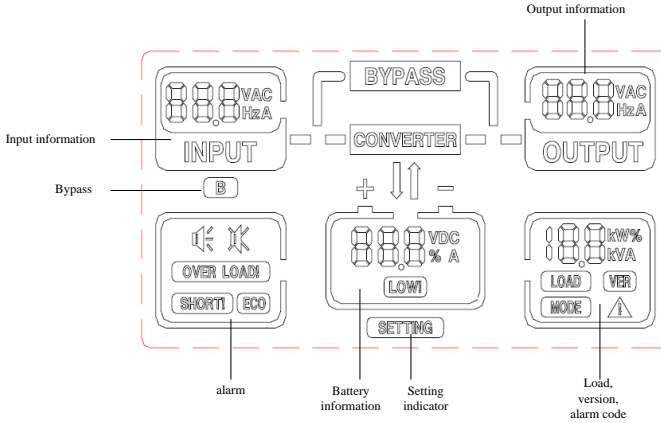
Output information

BYPASS

88.8 VAC HzA
INPUT

CONVERTER

88.8 VAC HzA
OUTPUT

Input information

Bypass

B

+ −

OVER LOAD!
SHORT! ECO

88.8 VDC % A
LOW!

SETTING

18.8 kW% kVA
LOAD VER
MODE !

alarm

Battery information

Setting indicator

Load, version, alarm code